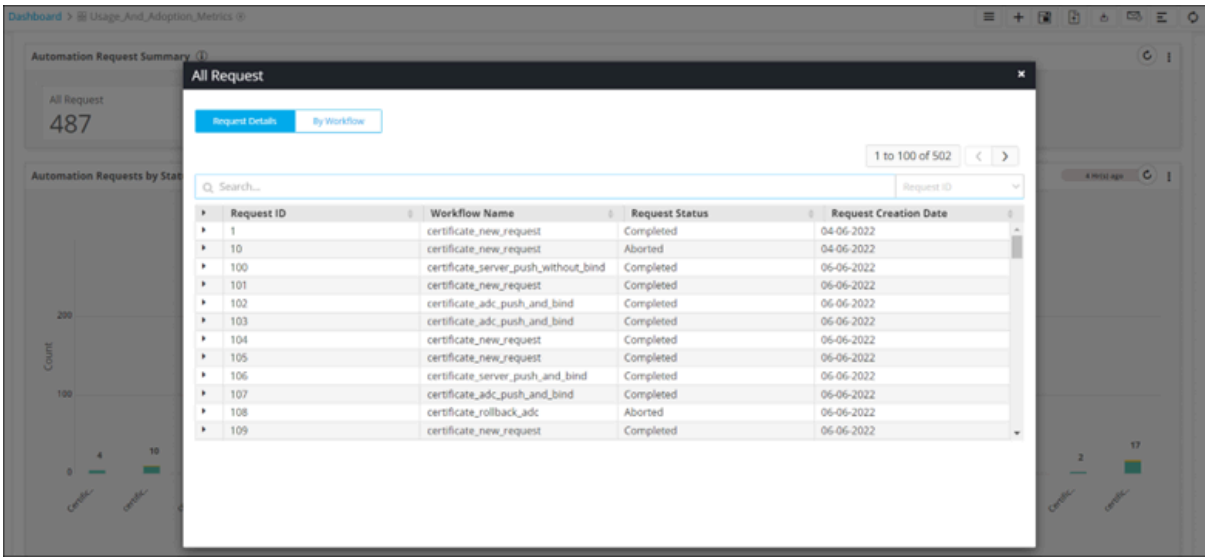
Dashboard > Usage_And_Adoption_Metrics

Automation Request Summary ⓘ

All Request
487

Automation Requests by Stat

200

Count

100

0

4

10

certific...

certific...

4 Hr(s) ago

2

17

certific...

certific...

All Request

Request Details

By Workflow

1 to 100 of 502

Search...

Request ID

| | Request ID | Workflow Name | Request Status | Request Creation Date |
|---|---|---|---|---|
| ▸ | 1 | certificate_new_request | Completed | 04-06-2022 |
| ▸ | 10 | certificate_new_request | Aborted | 04-06-2022 |
| ▸ | 100 | certificate_server_push_without_bind | Completed | 06-06-2022 |
| ▸ | 101 | certificate_new_request | Completed | 06-06-2022 |
| ▸ | 102 | certificate_adc_push_and_bind | Completed | 06-06-2022 |
| ▸ | 103 | certificate_adc_push_and_bind | Completed | 06-06-2022 |
| ▸ | 104 | certificate_new_request | Completed | 06-06-2022 |
| ▸ | 105 | certificate_new_request | Completed | 06-06-2022 |
| ▸ | 106 | certificate_server_push_and_bind | Completed | 06-06-2022 |
| ▸ | 107 | certificate_adc_push_and_bind | Completed | 06-06-2022 |
| ▸ | 108 | certificate_rollback_adc | Aborted | 06-06-2022 |
| ▸ | 109 | certificate_new_request | Completed | 06-06-2022 |